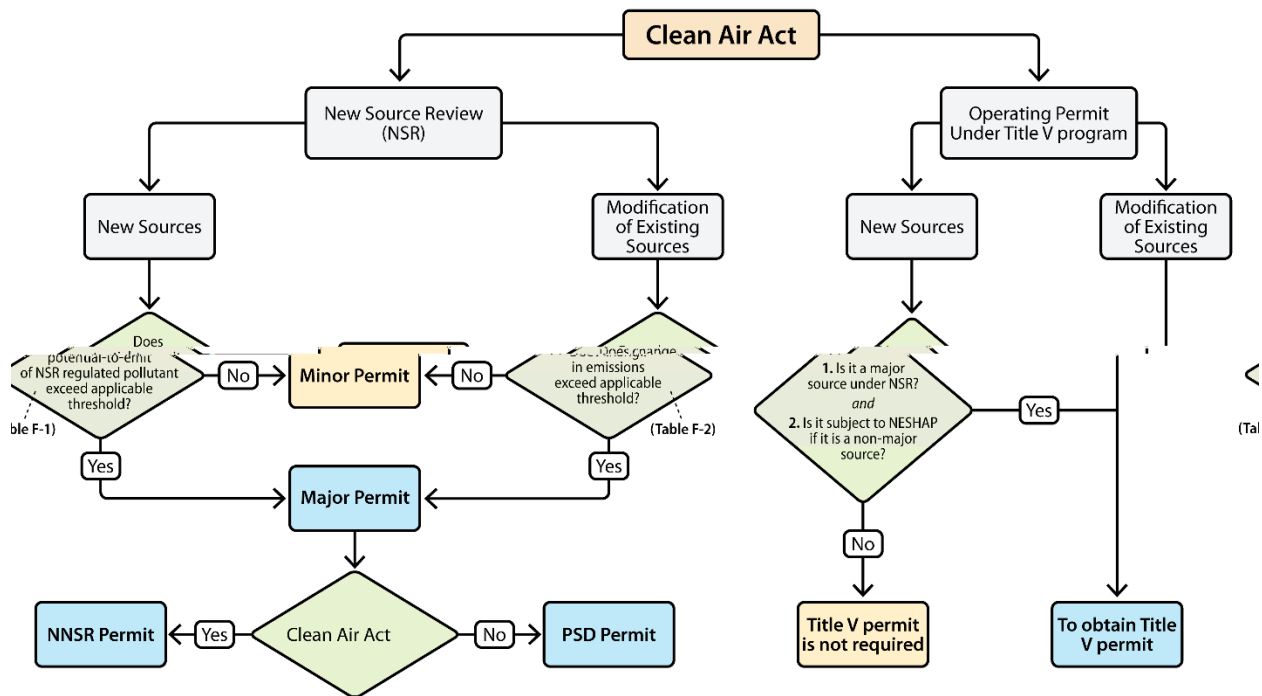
Clean Air Act

New Source Review (NSR)

Operating Permit Under Title V program

New Sources

Modification of Existing Sources

New Sources

Modification of Existing Sources

Does potential-to-emit of NSR regulated pollutant exceed applicable threshold?

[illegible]ble F-1)

No

Minor Permit

No

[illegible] Does change in emissions exceed applicable threshold?

(Table F-2)

Yes

Yes

Major Permit

1. Is it a major source under NSR?
and
2. Is it subject to NESHAP if it is a non-major source?

Yes

(Ta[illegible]

No

NNSR Permit

Yes

Clean Air Act

No

PSD Permit

Title V permit is not required

To obtain Title V permit